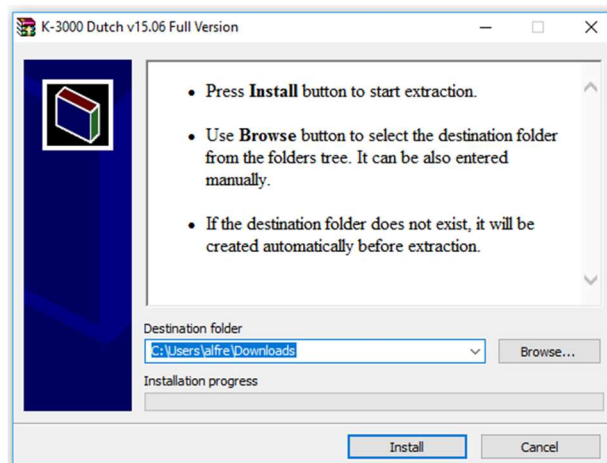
K-3000 Dutch v15.06 Full Version

• Press **Install** button to start extraction.

• Use **Browse** button to select the destination folder from the folders tree. It can be also entered manually.

• If the destination folder does not exist, it will be created automatically before extraction.

Destination folder

C:\Users\alfre\Downloads

Browse...

Installation progress

Install

Cancel